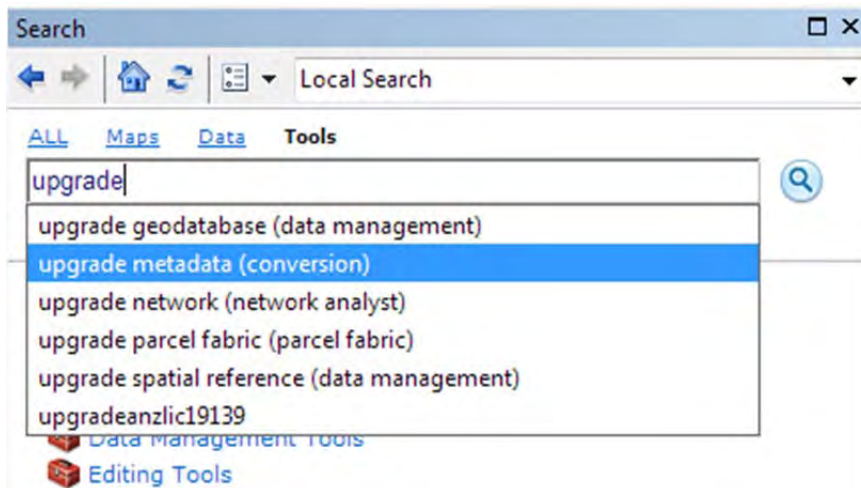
Search

Local Search

ALL Maps Data Tools

upgrade

upgrade geodatabase (data management)
upgrade metadata (conversion)
upgrade network (network analyst)
upgrade parcel fabric (parcel fabric)
upgrade spatial reference (data management)
upgradeanzlic19139

Data Management Tools
Editing Tools